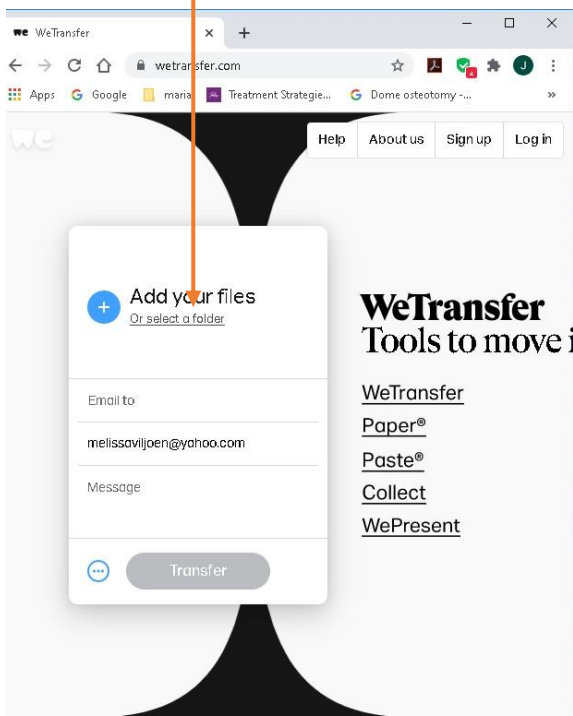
we WeTransfer
×
+
wetransfer.com
Apps
Google
maria
Treatment Strategie...
Dome osteotomy -...
»
J
we
Help
About us
Sign up
Log in

Add your files
Or select a folder

Email to
melissaviljoen@yahoo.com
Message
Transfer

WeTransfer
Tools to move i

WeTransfer
Paper®
Paste®
Collect
WePresent